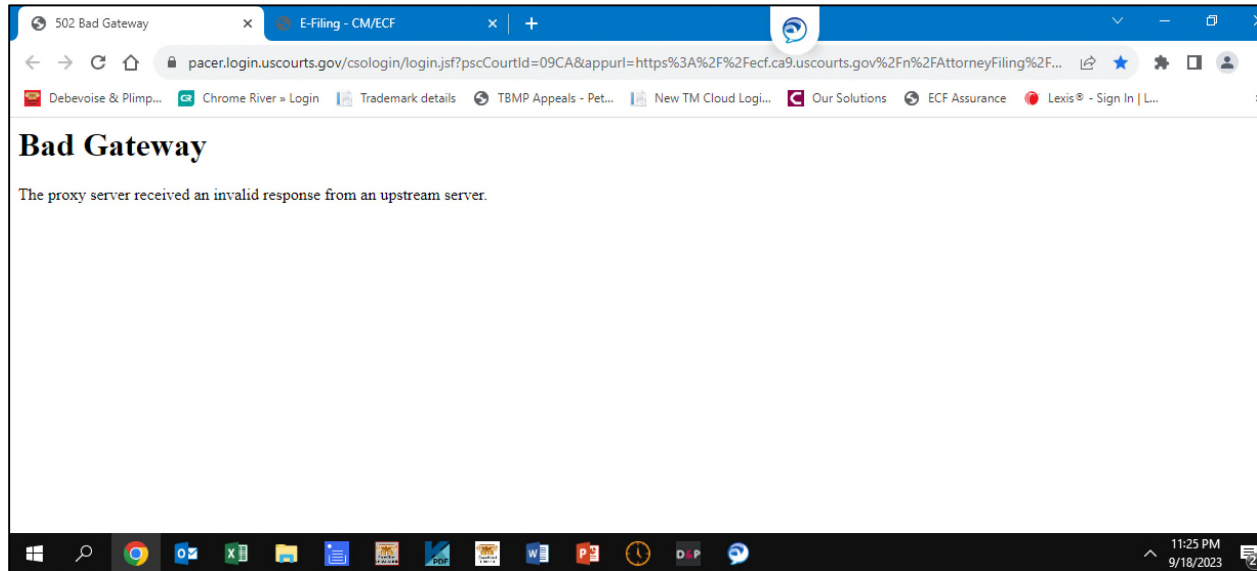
502 Bad Gateway
E-Filing - CM/ECF
pacer.login.uscourts.gov/csologin/login.jsf?pscCourtId=09CA&appurl=https%3A%2F%2Fecf.ca9.uscourts.gov%2Fn%2FAttorneyFiling%2F...
Debevoise & Plimp... Chrome River » Login Trademark details TBMP Appeals - Pet... New TM Cloud Logi... Our Solutions ECF Assurance Lexis® - Sign In | L...

Bad Gateway

The proxy server received an invalid response from an upstream server.

D&P
11:25 PM
9/18/2023